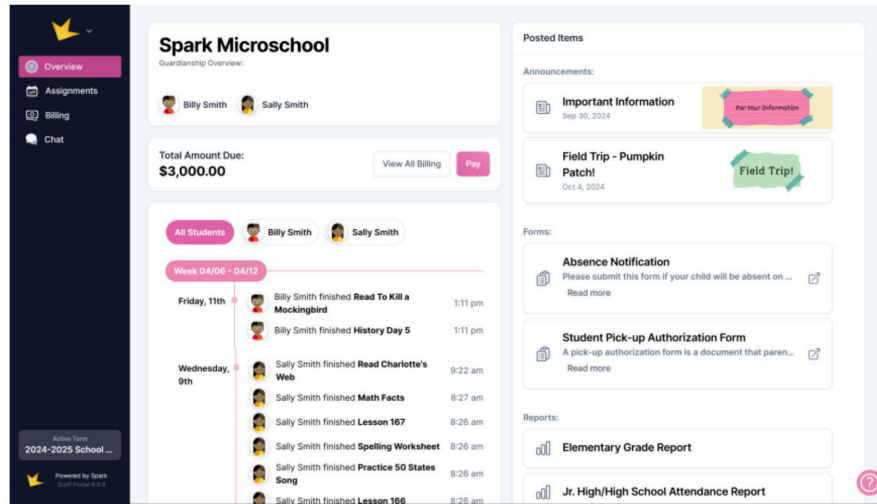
Overview
Assignments
Billing
Chat

Active Term
2024-2025 School ...

Powered by Spark
Staff Portal 0.0.9

Spark Microschool
Guardianship Overview:

Billy Smith
Sally Smith

Total Amount Due:
$3,000.00
View All Billing
Pay

All Students
Billy Smith
Sally Smith

Week 04/06 - 04/12

Friday, 11th
Billy Smith finished Read To Kill a Mockingbird 1:11 pm
Billy Smith finished History Day 5 1:11 pm

Wednesday, 9th
Sally Smith finished Read Charlotte's Web 9:22 am
Sally Smith finished Math Facts 8:27 am
Sally Smith finished Lesson 167 8:26 am
Sally Smith finished Spelling Worksheet 8:26 am
Sally Smith finished Practice 50 States Song 8:26 am
Sally Smith finished Lesson 166 8:26 am

Posted Items

Announcements:

Important Information
Sep 30, 2024
For Your Information

Field Trip - Pumpkin Patch!
Oct 4, 2024
Field Trip!

Forms:

Absence Notification
Please submit this form if your child will be absent on ...
Read more

Student Pick-up Authorization Form
A pick-up authorization form is a document that paren...
Read more

Reports:

Elementary Grade Report

Jr. High/High School Attendance Report